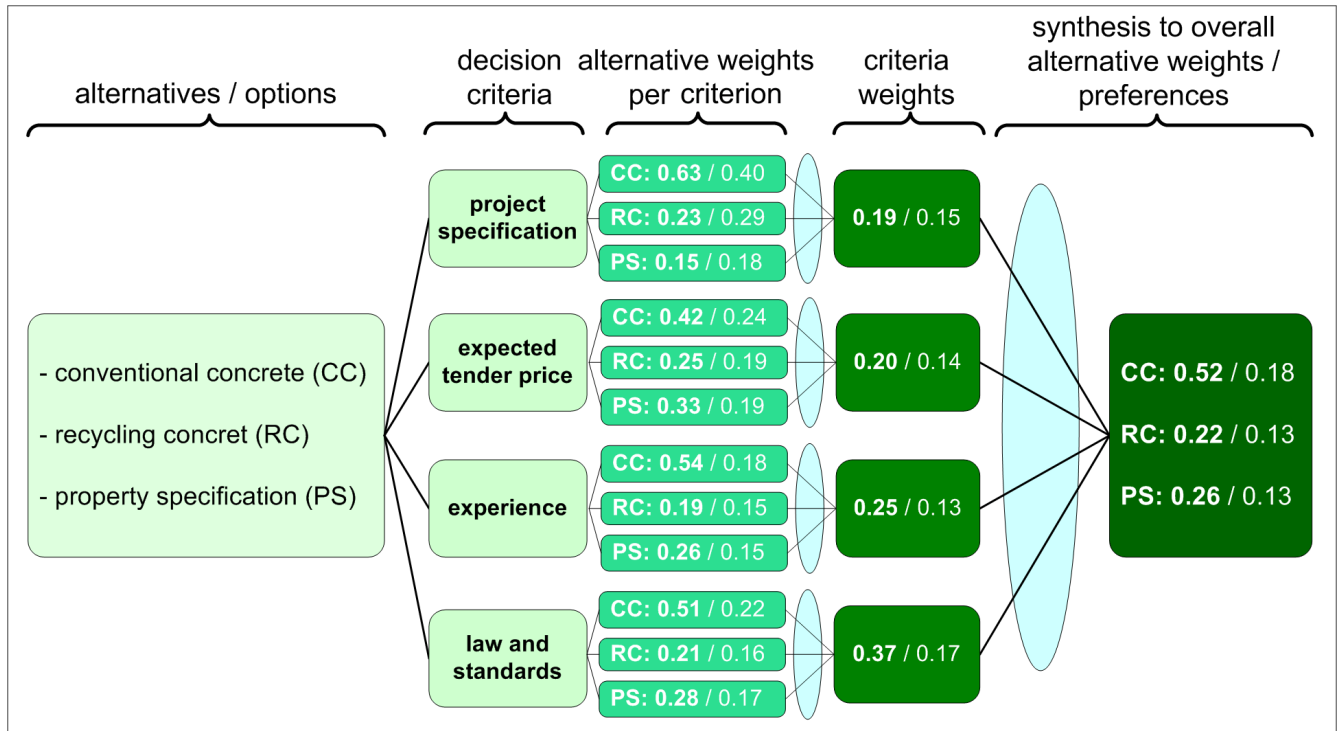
alternatives / options

decision criteria

alternative weights per criterion

criteria weights

synthesis to overall alternative weights / preferences

- conventional concrete (CC)

- recycling concret (RC)

- property specification (PS)

project specification

CC: 0.63 / 0.40

RC: 0.23 / 0.29

PS: 0.15 / 0.18

0.19 / 0.15

expected tender price

CC: 0.42 / 0.24

RC: 0.25 / 0.19

PS: 0.33 / 0.19

0.20 / 0.14

experience

CC: 0.54 / 0.18

RC: 0.19 / 0.15

PS: 0.26 / 0.15

0.25 / 0.13

law and standards

CC: 0.51 / 0.22

RC: 0.21 / 0.16

PS: 0.28 / 0.17

0.37 / 0.17

CC: 0.52 / 0.18

RC: 0.22 / 0.13

PS: 0.26 / 0.13